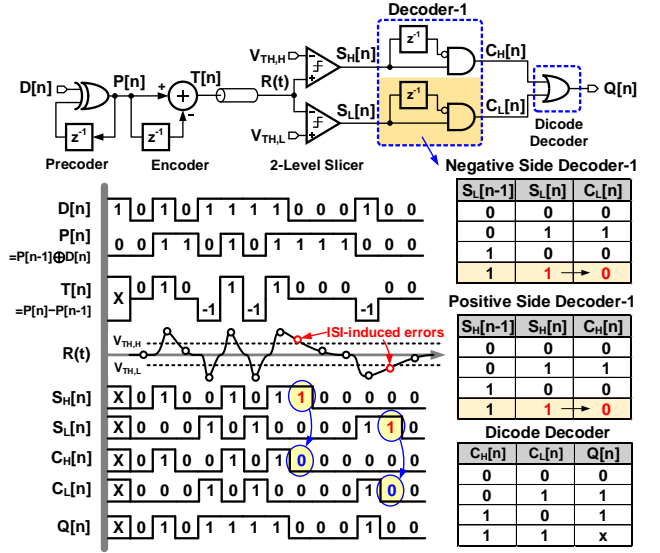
Decoder-1

D[n]
P[n]
T[n]
R(t)
$V_{TH,H}$
$V_{TH,L}$
$S_H[n]$
$S_L[n]$
$z^{-1}$
$C_H[n]$
$C_L[n]$
Q[n]
+
−
Precoder
Encoder
2-Level Slicer
Dicode Decoder

Negative Side Decoder-1

| $S_L[n-1]$ | $S_L[n]$ | $C_L[n]$ |
|---|---|---|
| 0 | 0 | 0 |
| 0 | 1 | 1 |
| 1 | 0 | 0 |
| 1 | 1 → | 0 |

Positive Side Decoder-1

| $S_H[n-1]$ | $S_H[n]$ | $C_H[n]$ |
|---|---|---|
| 0 | 0 | 0 |
| 0 | 1 | 1 |
| 1 | 0 | 0 |
| 1 | 1 → | 0 |

Dicode Decoder

| $C_H[n]$ | $C_L[n]$ | Q[n] |
|---|---|---|
| 0 | 0 | 0 |
| 0 | 1 | 1 |
| 1 | 0 | 1 |
| 1 | 1 | x |

D[n] 1 0 1 0 1 1 1 1 0 0 0 1 0 0
P[n] =P[n-1]⊕D[n] 0 0 1 1 0 1 0 1 0 1 1 1 0 0
T[n] =P[n]−P[n-1] X 0 1 0 -1 1 -1 1 0 0 0 -1 0 0
R(t) $V_{TH,H}$ $V_{TH,L}$ ISI-induced errors
$S_H[n]$ X 0 1 0 0 1 0 1 1 0 0 0 0 0
$S_L[n]$ X 0 0 0 1 0 1 0 0 0 0 1 1 0
$C_H[n]$ X 0 1 0 0 1 0 1 0 0 0 0 0 0
$C_L[n]$ X 0 0 0 1 0 1 0 0 0 0 1 0 0
Q[n] X 0 1 0 1 1 1 1 0 0 0 1 0 0